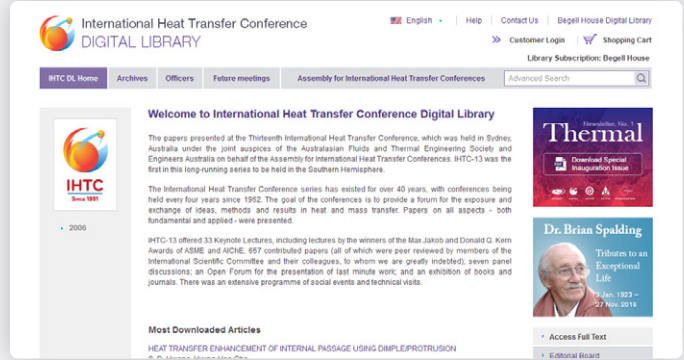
International Heat Transfer Conference
DIGITAL LIBRARY

English | Help | Contact Us | Begell House Digital Library

Customer Login | Shopping Cart

Library Subscription: Begell House

IHTC DL Home | Archives | Officers | Future meetings | Assembly for International Heat Transfer Conferences | Advanced Search

IHTC
Since 1951

2006

Welcome to International Heat Transfer Conference Digital Library

The papers presented at the Thirteenth International Heat Transfer Conference, which was held in Sydney, Australia under the joint auspices of the Australasian Fluids and Thermal Engineering Society and Engineers Australia on behalf of the Assembly for International Heat Transfer Conferences. IHTC-13 was the first in this long-running series to be held in the Southern Hemisphere.

The International Heat Transfer Conference series has existed for over 40 years, with conferences being held every four years since 1962. The goal of the conferences is to provide a forum for the exposure and exchange of ideas, methods and results in heat and mass transfer. Papers on all aspects - both fundamental and applied - were presented.

IHTC-13 offered 33 Keynote Lectures, including lectures by the winners of the Max Jakob and Donald Q. Kern Awards of ASME and AIChE; 657 contributed papers (all of which were peer reviewed by members of the International Scientific Committee and their colleagues, to whom we are greatly indebted); seven panel discussions; an Open Forum for the presentation of last minute work; and an exhibition of books and journals. There was an extensive programme of social events and technical visits.

Most Downloaded Articles

HEAT TRANSFER ENHANCEMENT OF INTERNAL PASSAGE USING DIMPLE/PROTRUSION
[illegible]

Newsletter, No. 1
Thermal
Download Special Inauguration Issue

Dr. Brian Spalding
Tributes to an Exceptional Life
Jan. 1923 – 27 Nov. 2016

Access Full Text

Editorial Board